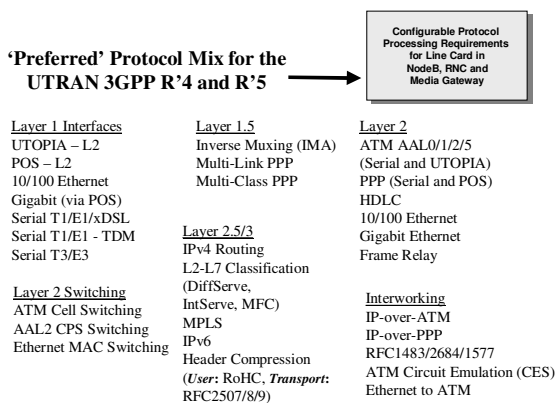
‘Preferred’ Protocol Mix for the UTRAN 3GPP R’4 and R’5

Configurable Protocol Processing Requirements for Line Card in NodeB, RNC and Media Gateway

Layer 1 Interfaces
UTOPIA – L2
POS – L2
10/100 Ethernet
Gigabit (via POS)
Serial T1/E1/xDSL
Serial T1/E1 - TDM
Serial T3/E3

Layer 2 Switching
ATM Cell Switching
AAL2 CPS Switching
Ethernet MAC Switching

Layer 1.5
Inverse Muxing (IMA)
Multi-Link PPP
Multi-Class PPP

Layer 2.5/3
IPv4 Routing
L2-L7 Classification (DiffServe, IntServe, MFC)
MPLS
IPv6
Header Compression (*User*: RoHC, *Transport*: RFC2507/8/9)

Layer 2
ATM AAL0/1/2/5 (Serial and UTOPIA)
PPP (Serial and POS)
HDLC
10/100 Ethernet
Gigabit Ethernet
Frame Relay

Interworking
IP-over-ATM
IP-over-PPP
RFC1483/2684/1577
ATM Circuit Emulation (CES)
Ethernet to ATM